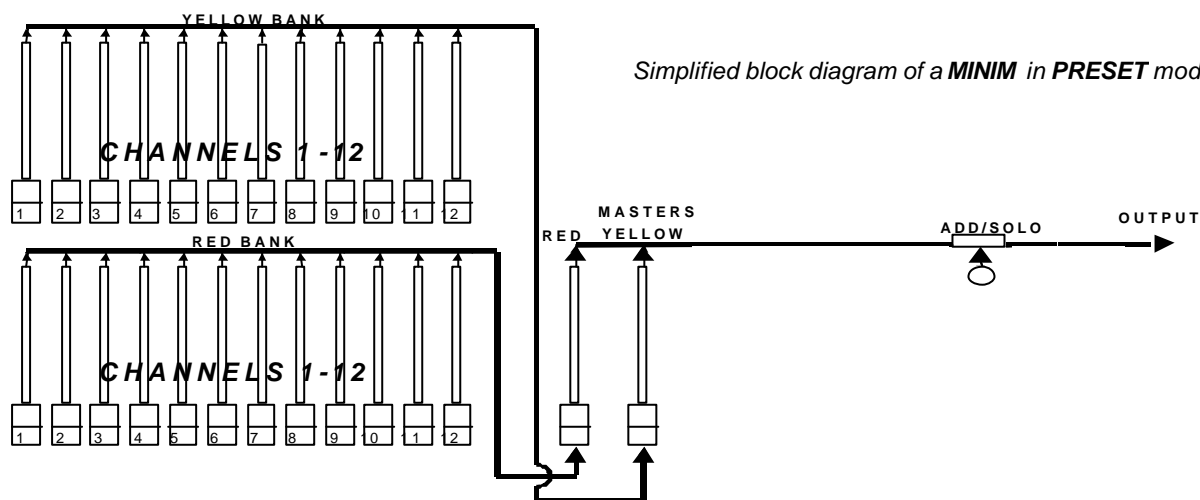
YELLOW BANK

Simplified block diagram of a MINIM in PRESET mod

CHANNELS 1 - 12

1 2 3 4 5 6 7 8 9 10 11 12

RED BANK

MASTERS
RED YELLOW

ADD/SOLO

OUTPUT

CHANNELS 1 - 12

1 2 3 4 5 6 7 8 9 10 11 12